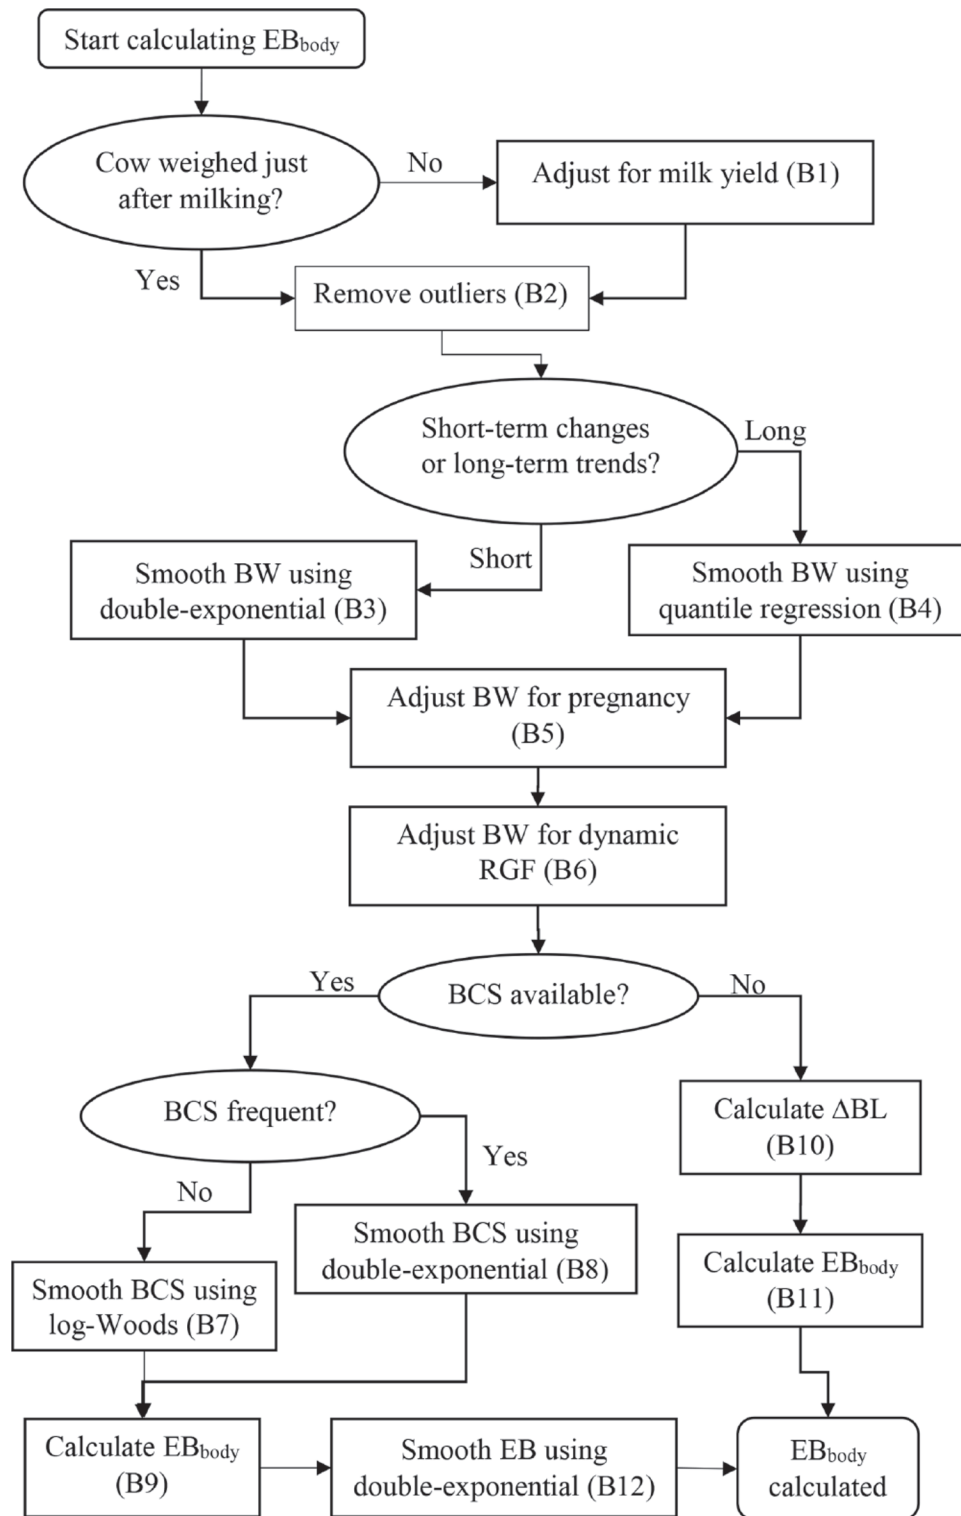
Start calculating $EB_{body}$

Cow weighed just after milking?

No

Adjust for milk yield (B1)

Yes

Remove outliers (B2)

Short-term changes or long-term trends?

Long

Short

Smooth BW using double-exponential (B3)

Smooth BW using quantile regression (B4)

Adjust BW for pregnancy (B5)

Adjust BW for dynamic RGF (B6)

Yes

BCS available?

No

BCS frequent?

Yes

No

Calculate $\Delta$BL (B10)

Smooth BCS using double-exponential (B8)

Calculate $EB_{body}$ (B11)

Smooth BCS using log-Woods (B7)

Calculate $EB_{body}$ (B9)

Smooth EB using double-exponential (B12)

$EB_{body}$ calculated